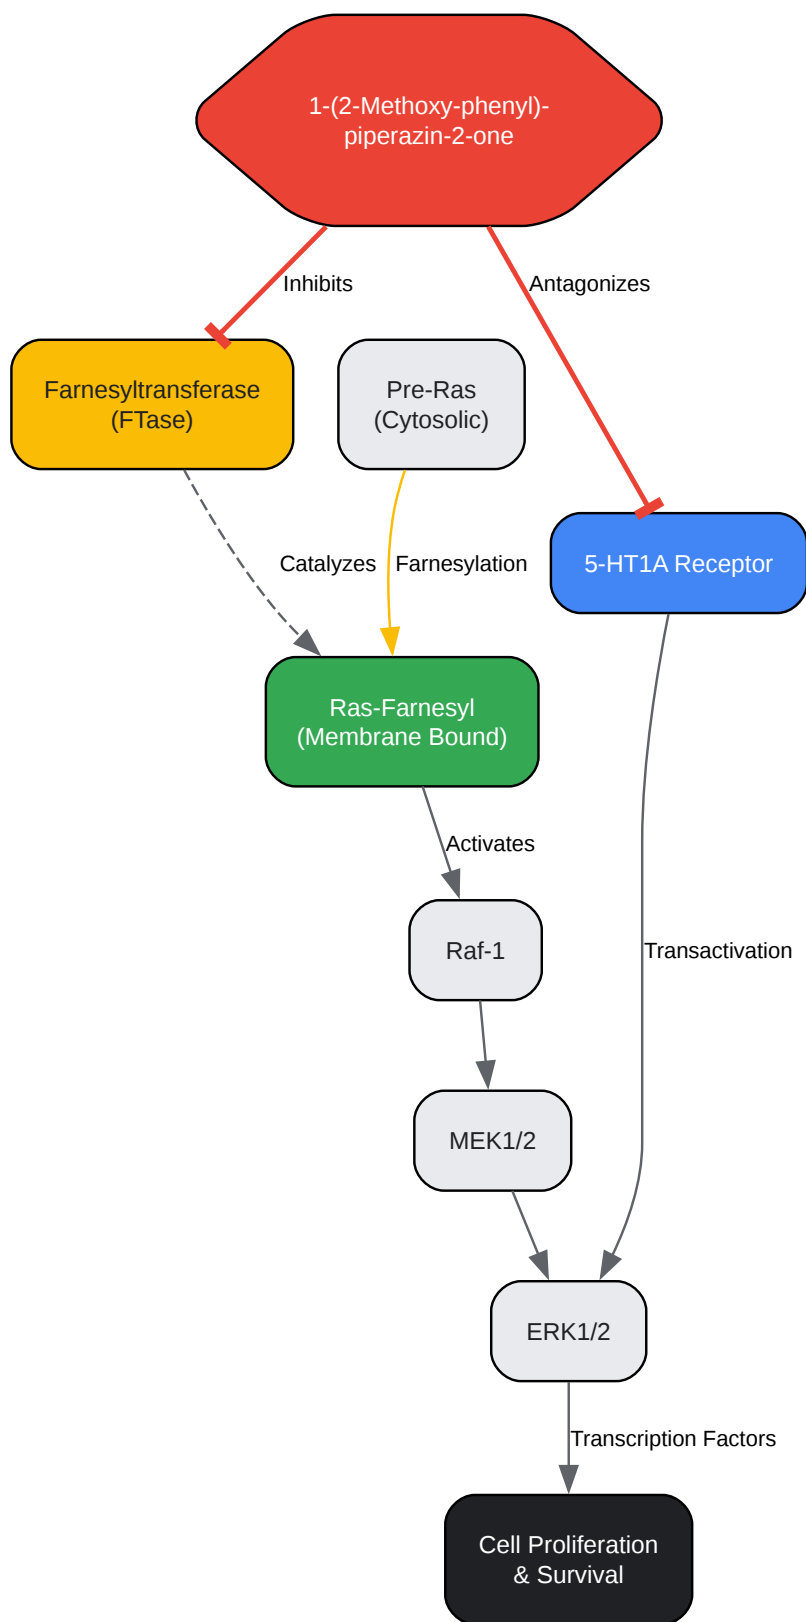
1-(2-Methoxy-phenyl)-piperazin-2-one

Inhibits

Antagonizes

Farnesyltransferase (FTase)

Pre-Ras (Cytosolic)

5-HT1A Receptor

Catalyzes

Farnesylation

Ras-Farnesyl (Membrane Bound)

Activates

Raf-1

Transactivation

MEK1/2

ERK1/2

Transcription Factors

Cell Proliferation & Survival